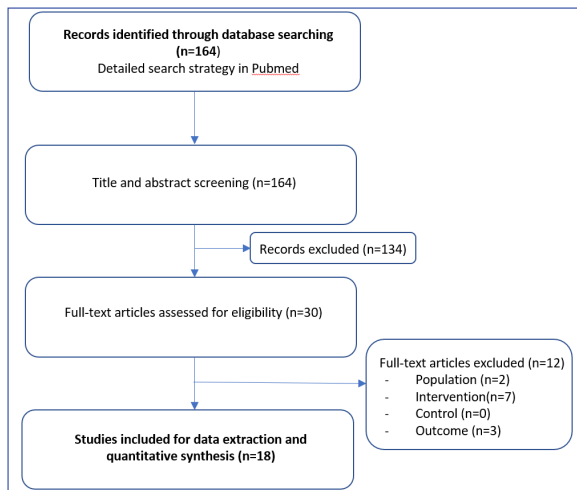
Records identified through database searching (n=164)
Detailed search strategy in Pubmed

Title and abstract screening (n=164)

Records excluded (n=134)

Full-text articles assessed for eligibility (n=30)

Full-text articles excluded (n=12)
- Population (n=2)
- Intervention(n=7)
- Control (n=0)
- Outcome (n=3)

Studies included for data extraction and quantitative synthesis (n=18)